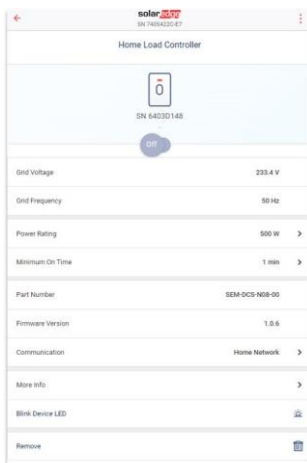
solaredge
SN 74054220-E7

Home Load Controller

SN 6403D148

Off

Grid Voltage 233.4 V

Grid Frequency 50 Hz

Power Rating 500 W

Minimum On Time 1 min

Part Number SEM-DCS-N08-00

Firmware Version 1.0.6

Communication Home Network

More Info

Blink Device LED

Remove